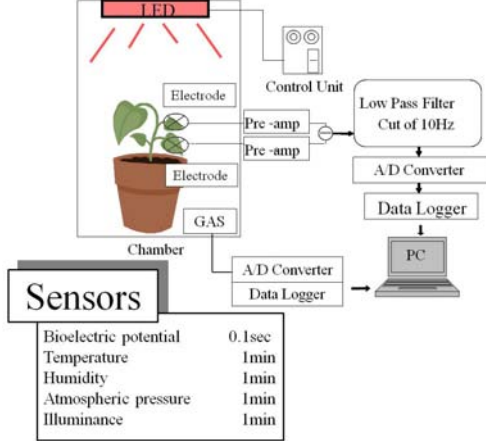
LED

Control Unit

Electrode

Pre -amp

Pre -amp

Low Pass Filter
Cut of 10Hz

Electrode

A/D Converter

Data Logger

GAS

Chamber

PC

A/D Converter

Data Logger

Sensors

| | |
|---|---|
| Bioelectric potential | 0.1sec |
| Temperature | 1min |
| Humidity | 1min |
| Atmospheric pressure | 1min |
| Illuminance | 1min |